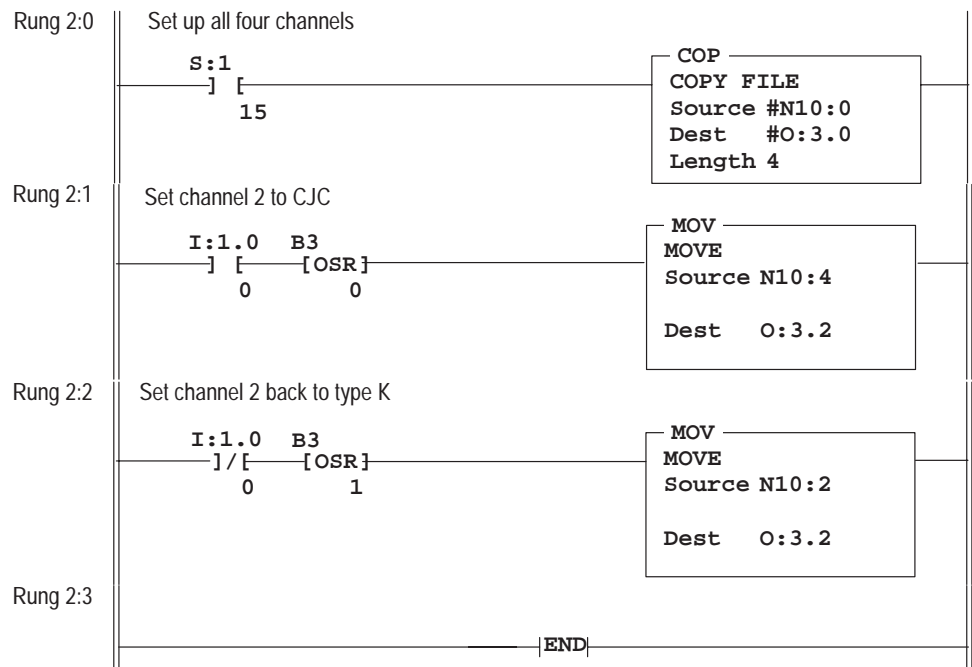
Rung 2:0 Set up all four channels

S:1
] [
15

COP
COPY FILE
Source #N10:0
Dest #O:3.0
Length 4

Rung 2:1 Set channel 2 to CJC

I:1.0 B3
] [ [OSR]
0 0

MOV
MOVE
Source N10:4

Dest O:3.2

Rung 2:2 Set channel 2 back to type K

I:1.0 B3
]/[ [OSR]
0 1

MOV
MOVE
Source N10:2

Dest O:3.2

Rung 2:3

END